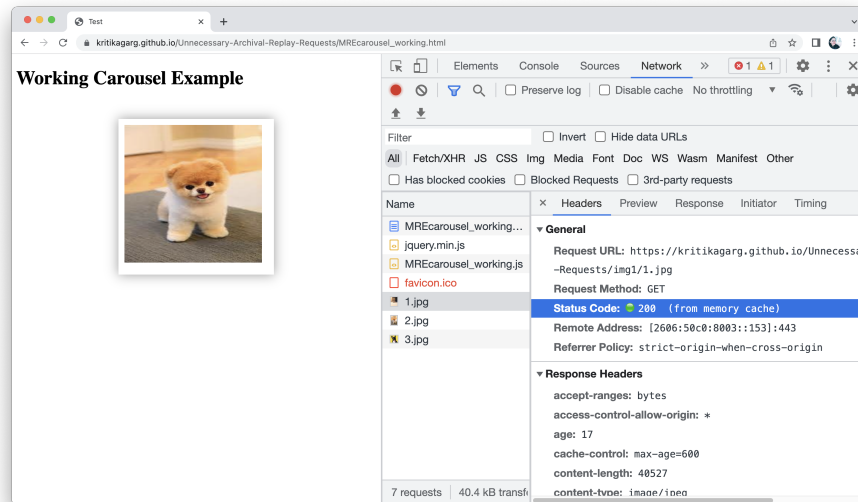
Test

kritikagarg.github.io/Unnecessary-Archival-Replay-Requests/MREcarousel_working.html

Working Carousel Example

Elements Console Sources Network » 1 1

Preserve log Disable cache No throttling

Filter Invert Hide data URLs

All Fetch/XHR JS CSS Img Media Font Doc WS Wasm Manifest Other

Has blocked cookies Blocked Requests 3rd-party requests

Name

MREcarousel_working...
jquery.min.js
MREcarousel_working.js
favicon.ico
1.jpg
2.jpg
3.jpg

7 requests 40.4 kB transf

Headers Preview Response Initiator Timing

General

Request URL: https://kritikagarg.github.io/Unnecessa -Requests/img1/1.jpg

Request Method: GET

Status Code: 200 (from memory cache)

Remote Address: [2606:50c0:8003::153]:443

Referrer Policy: strict-origin-when-cross-origin

Response Headers

accept-ranges: bytes

access-control-allow-origin: *

age: 17

cache-control: max-age=600

content-length: 40527

content-type: image/jpeg